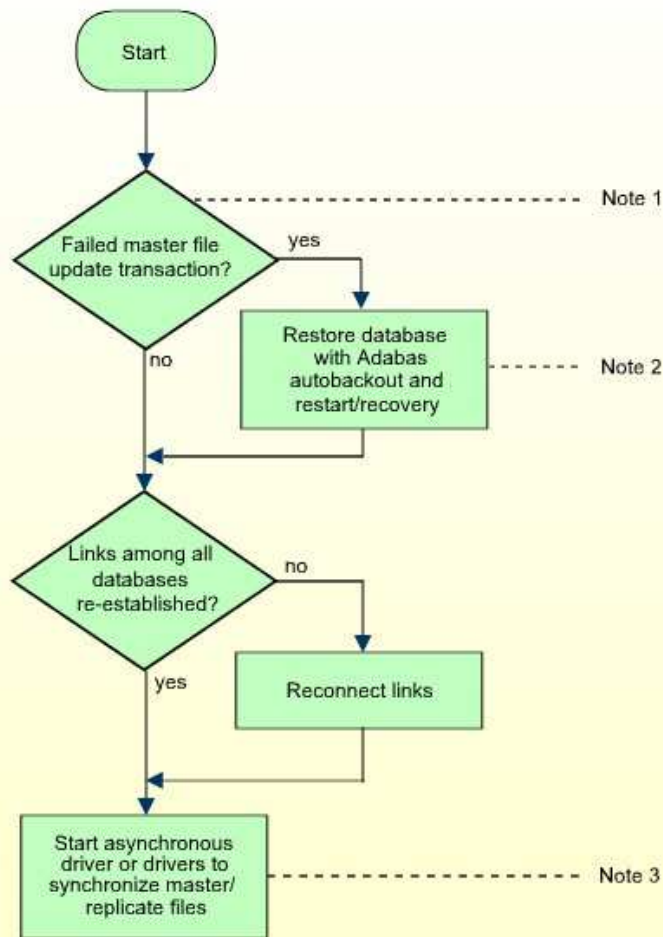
Start

Failed master file update transaction?

Note 1

yes

no

Restore database with Adabas autobackout and restart/recovery

Note 2

Links among all databases re-established?

no

yes

Reconnect links

Start asynchronous driver or drivers to synchronize master/ replicate files

Note 3